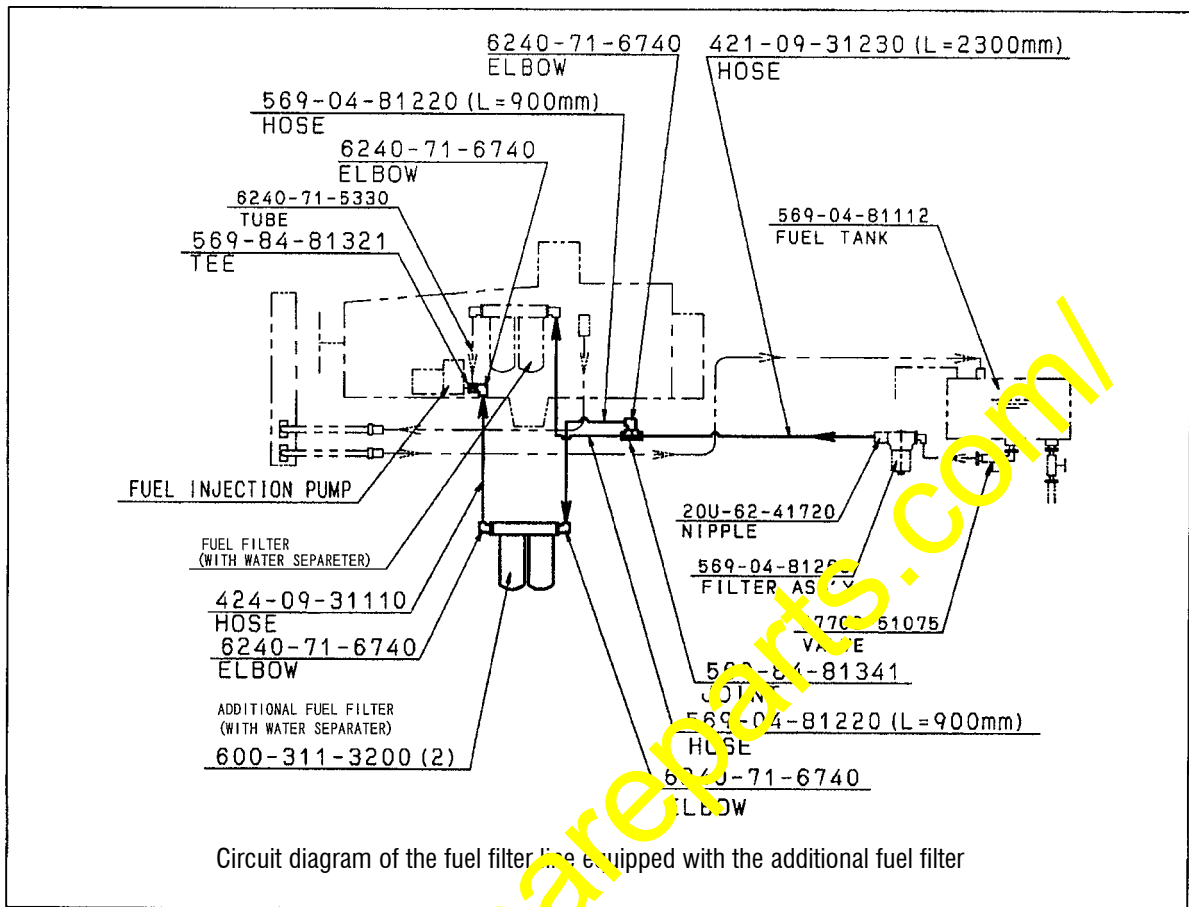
6240-71-6740
ELBOW

421-09-31230 (L=2300mm)
HOSE

569-04-81220 (L=900mm)
HOSE

6240-71-6740
ELBOW

6240-71-5330
TUBE

569-84-81321
TEE

569-04-81112
FUEL TANK

FUEL INJECTION PUMP

FUEL FILTER
(WITH WATER SEPARETER)

424-09-31110
HOSE

6240-71-6740
ELBOW

ADDITIONAL FUEL FILTER
(WITH WATER SEPARATER)

600-311-3200 (2)

20U-62-41720
NIPPLE

569-04-812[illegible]
FILTER AS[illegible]

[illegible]770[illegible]-51075
VA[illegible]E

5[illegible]-8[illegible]-81341
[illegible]OINT

569-04-81220 (L=900mm)
HOSE

6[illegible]0-71-6740
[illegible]LBOW

Circuit diagram of the fuel filter l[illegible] e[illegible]uipped with the additional fuel filter